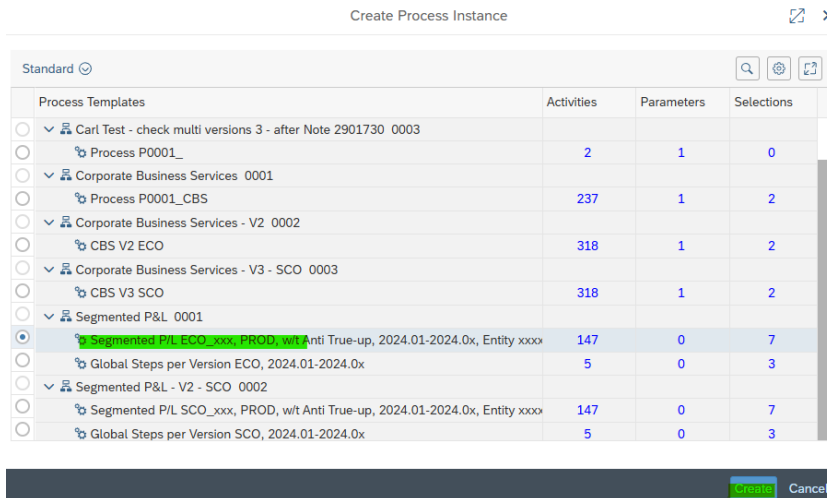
Create Process Instance

Standard

| | Process Templates | Activities | Parameters | Selections |
|---|---|---|---|---|
| | Carl Test - check multi versions 3 - after Note 2901730 0003 | | | |
| | Process P0001_ | 2 | 1 | 0 |
| | Corporate Business Services 0001 | | | |
| | Process P0001_CBS | 237 | 1 | 2 |
| | Corporate Business Services - V2 0002 | | | |
| | CBS V2 ECO | 318 | 1 | 2 |
| | Corporate Business Services - V3 - SCO 0003 | | | |
| | CBS V3 SCO | 318 | 1 | 2 |
| | Segmented P&L 0001 | | | |
| | Segmented P/L ECO_xxx, PROD, w/t Anti True-up, 2024.01-2024.0x, Entity xxxx | 147 | 0 | 7 |
| | Global Steps per Version ECO, 2024.01-2024.0x | 5 | 0 | 3 |
| | Segmented P&L - V2 - SCO 0002 | | | |
| | Segmented P/L SCO_xxx, PROD, w/t Anti True-up, 2024.01-2024.0x, Entity xxxx | 147 | 0 | 7 |
| | Global Steps per Version SCO, 2024.01-2024.0x | 5 | 0 | 3 |

Create Cancel